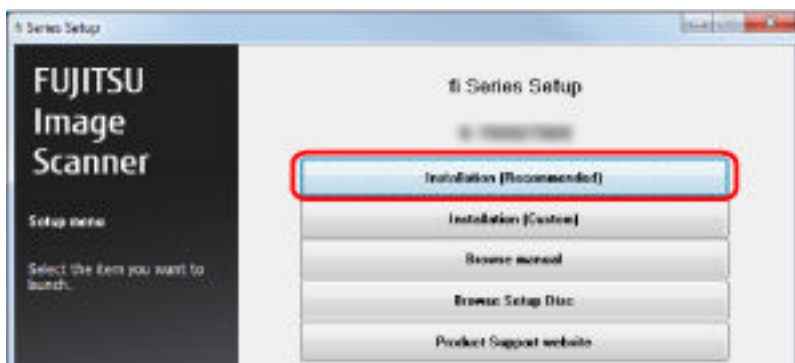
fi Series Setup

FUJITSU Image Scanner

Setup menu

Select the item you want to launch.

fi Series Setup

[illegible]

Installation (Recommended)

Installation (Custom)

Browse manual

Browse Setup Disc

Product Support website